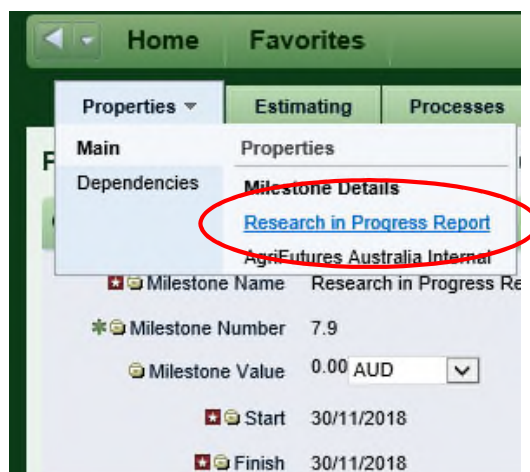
Home Favorites

Properties Estimating Processes

Main
Dependencies

Properties
Milestone Details
Research in Progress Report
AgriFutures Australia Internal

Milestone Name Research in Progress Re

Milestone Number 7.9

Milestone Value 0.00 AUD

Start 30/11/2018

Finish 30/11/2018